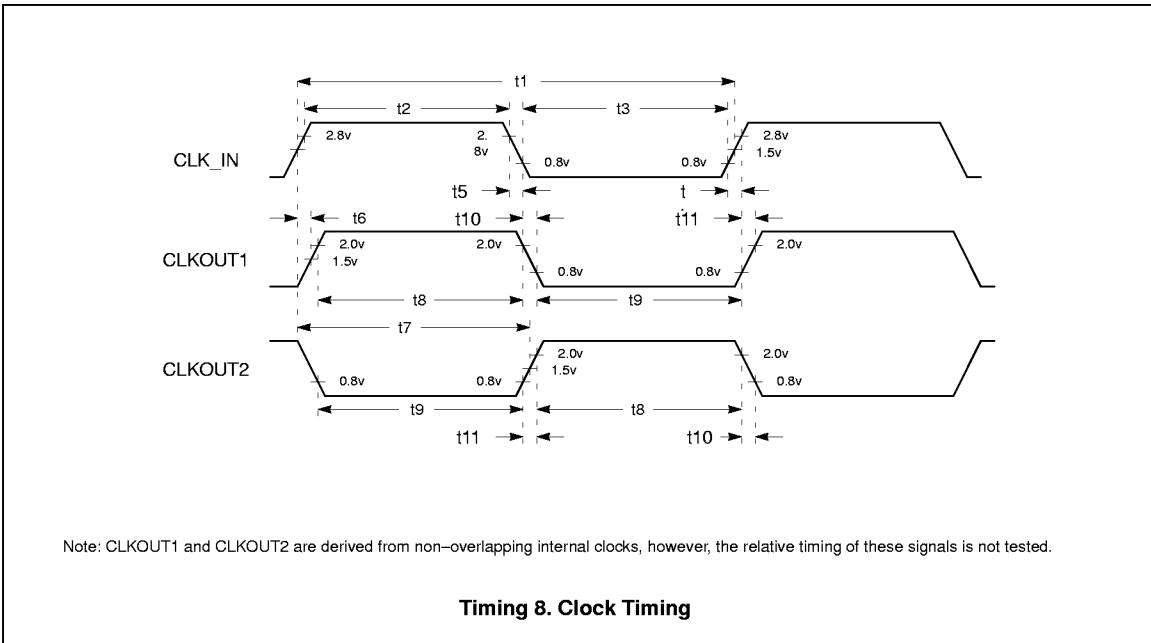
t1

t2

t3

2.8v

2.
8v

2.8v
1.5v

CLK_IN

0.8v

0.8v

t5

t

t6

t10

t11

2.0v
1.5v

2.0v

2.0v

CLKOUT1

0.8v

0.8v

t8

t9

t7

CLKOUT2

0.8v

0.8v

2.0v
1.5v

2.0v

0.8v

t9

t8

t11

t10

Note: CLKOUT1 and CLKOUT2 are derived from non–overlapping internal clocks, however, the relative timing of these signals is not tested.

Timing 8. Clock Timing